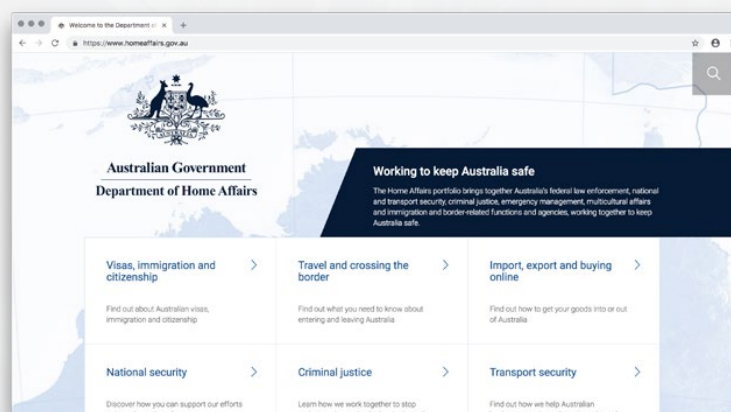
Welcome to the Department of ×

https://www.homeaffairs.gov.au

Australian Government
Department of Home Affairs

Working to keep Australia safe

The Home Affairs portfolio brings together Australia's federal law enforcement, national and transport security, criminal justice, emergency management, multicultural affairs and immigration and border-related functions and agencies, working together to keep Australia safe.

Visas, immigration and citizenship
Find out about Australian visas, immigration and citizenship

Travel and crossing the border
Find out what you need to know about entering and leaving Australia

Import, export and buying online
Find out how to get your goods into or out of Australia

National security
Discover how you can support our efforts

Criminal justice
Learn how we work together to stop

Transport security
Find out how we help Australian